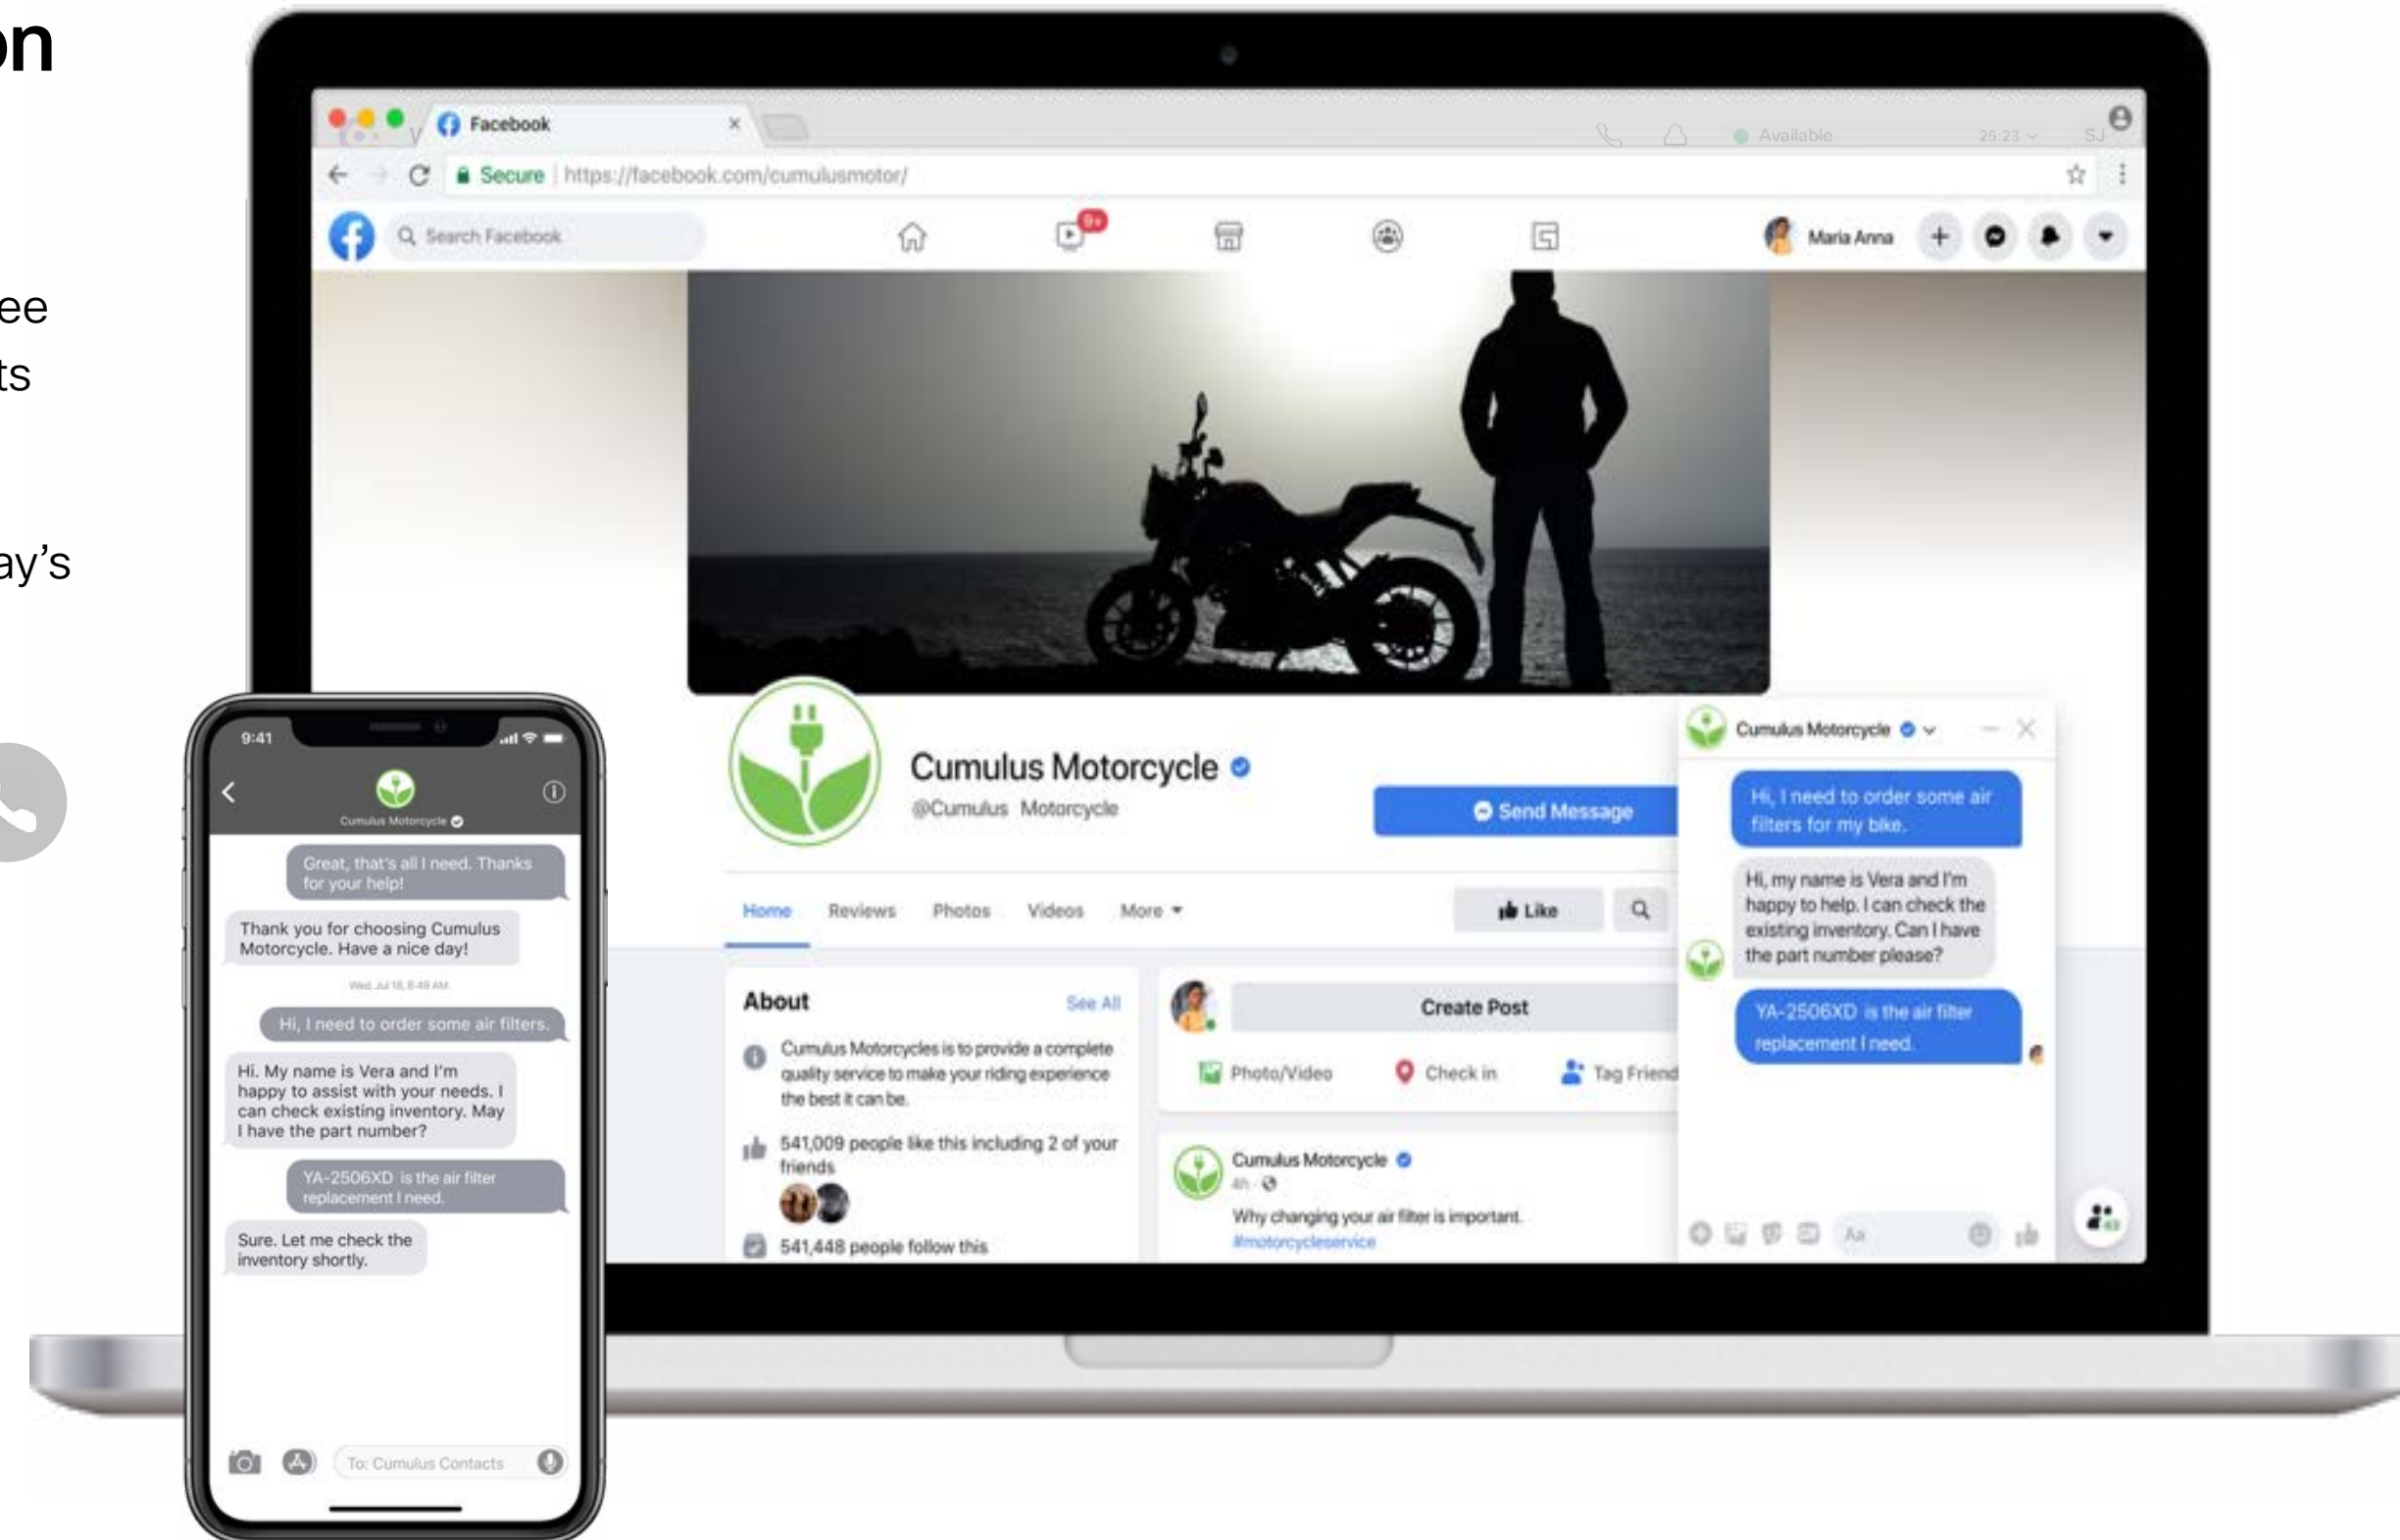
on

ee
ts

ay’s

Facebook
Available
25:23
SJ
Secure https://facebook.com/cumulusmotor/
Search Facebook
9+
Maria Anna

Cumulus Motorcycle
@Cumulus Motorcycle
Send Message
Home Reviews Photos Videos More
Like

About See All
Cumulus Motorcycles is to provide a complete quality service to make your riding experience the best it can be.
541,009 people like this including 2 of your friends
541,448 people follow this

Create Post
Photo/Video Check in Tag Friend

Cumulus Motorcycle
4h
Why changing your air filter is important.
#motorcycleservice

Cumulus Motorcycle
Hi, I need to order some air filters for my bike.
Hi, my name is Vera and I'm happy to help. I can check the existing inventory. Can I have the part number please?
YA-2506XD is the air filter replacement I need.
Aa

9:41
Cumulus Motorcycle
Great, that's all I need. Thanks for your help!
Thank you for choosing Cumulus Motorcycle. Have a nice day!
Wed, Jul 18, 8:49 AM
Hi, I need to order some air filters.
Hi. My name is Vera and I'm happy to assist with your needs. I can check existing inventory. May I have the part number?
YA-2506XD is the air filter replacement I need.
Sure. Let me check the inventory shortly.
To: Cumulus Contacts